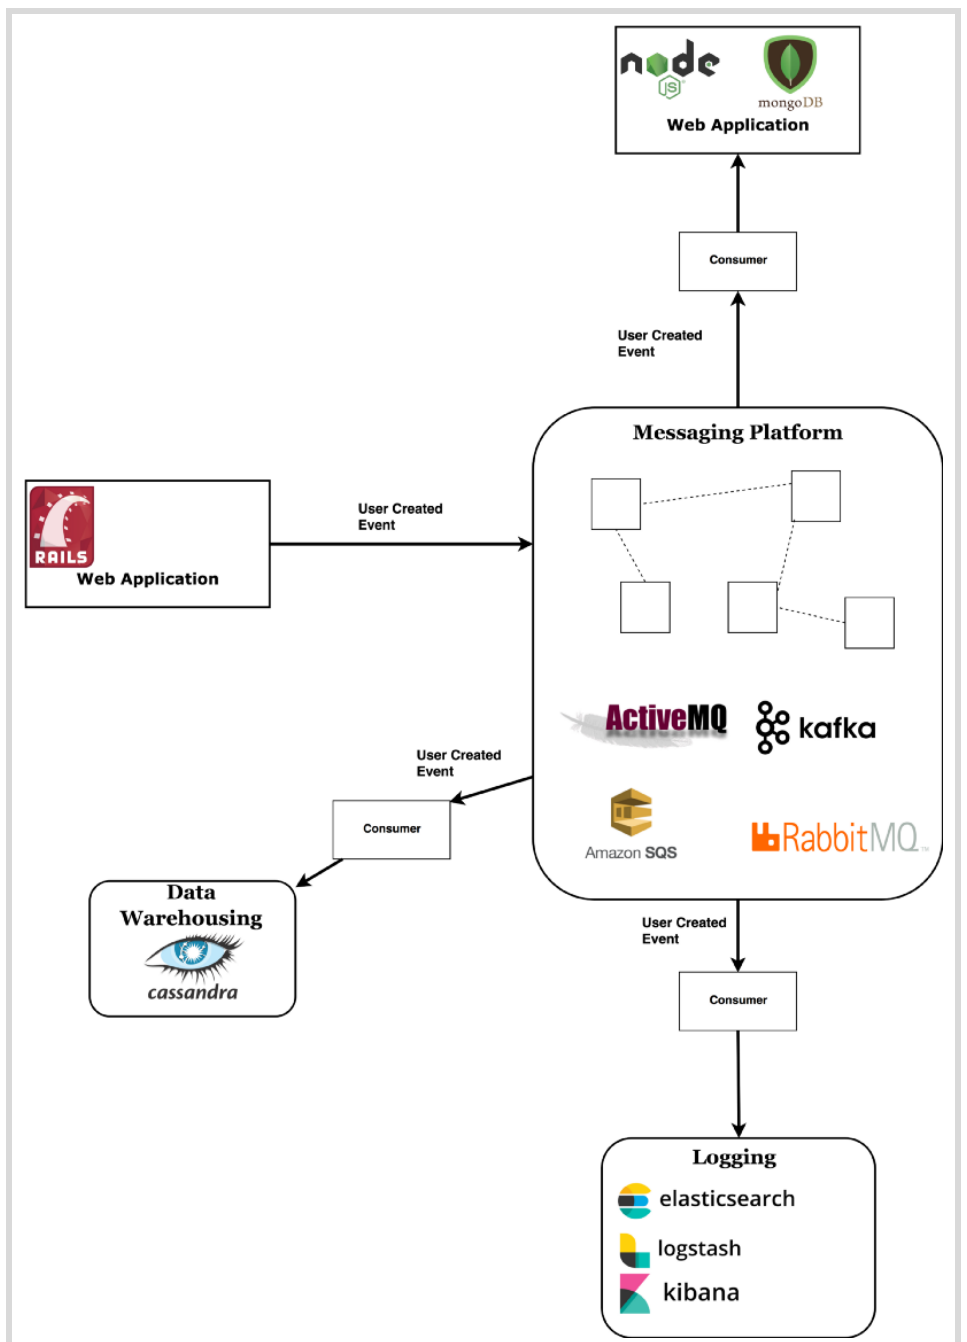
node JS
mongoDB
Web Application

Consumer

User Created Event

Messaging Platform

RAILS
Web Application

User Created Event

ActiveMQ
kafka
Amazon SQS
RabbitMQ

User Created Event

Consumer

Data Warehousing
cassandra

User Created Event

Consumer

Logging
elasticsearch
logstash
kibana